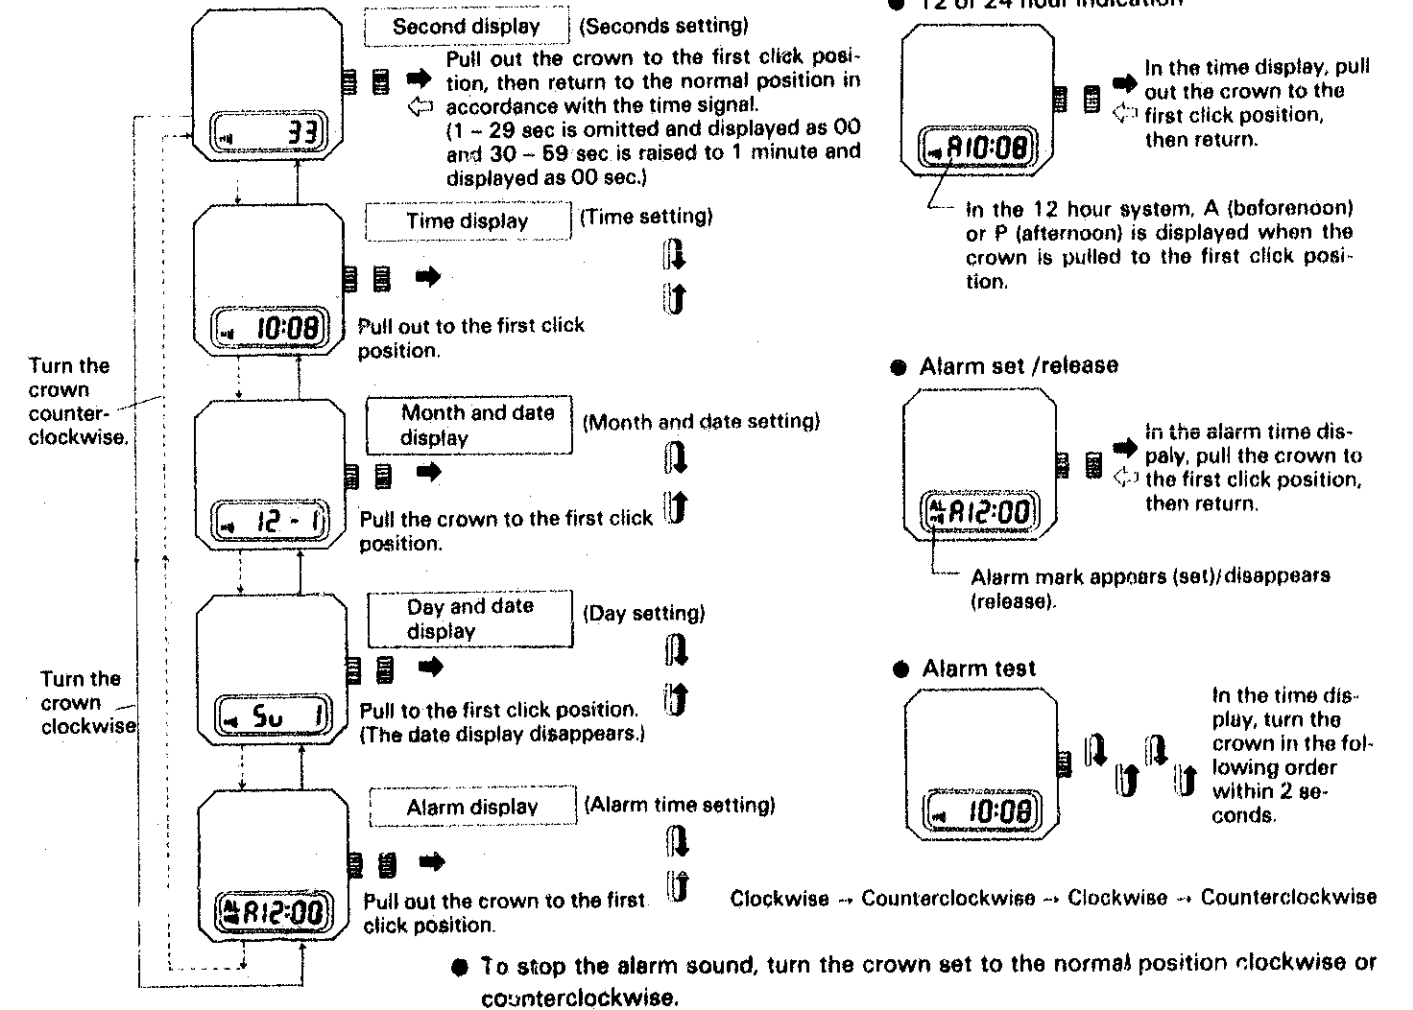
Turn the crown counter-clockwise.

Turn the crown clockwise

33

Second display (Seconds setting)

Pull out the crown to the first click position, then return to the normal position in accordance with the time signal.
(1 – 29 sec is omitted and displayed as 00 and 30 – 59 sec is raised to 1 minute and displayed as 00 sec.)

10:08

Time display (Time setting)

Pull out to the first click position.

12 - 1

Month and date display (Month and date setting)

Pull the crown to the first click position.

Su 1

Day and date display (Day setting)

Pull to the first click position.
(The date display disappears.)

AL A12:00

Alarm display (Alarm time setting)

Pull out the crown to the first click position.

● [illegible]2 or 24 hour indication

A10:08

In the time display, pull out the crown to the first click position, then return.

In the 12 hour system, A (beforenoon) or P (afternoon) is displayed when the crown is pulled to the first click position.

● Alarm set /release

AL A12:00

In the alarm time dispaly, pull the crown to the first click position, then return.

Alarm mark appears (set)/disappears (release).

● Alarm test

10:08

In the time display, turn the crown in the following order within 2 seconds.

Clockwise → Counterclockwise → Clockwise → Counterclockwise

● To stop the alarm sound, turn the crown set to the normal position clockwise or counterclockwise.